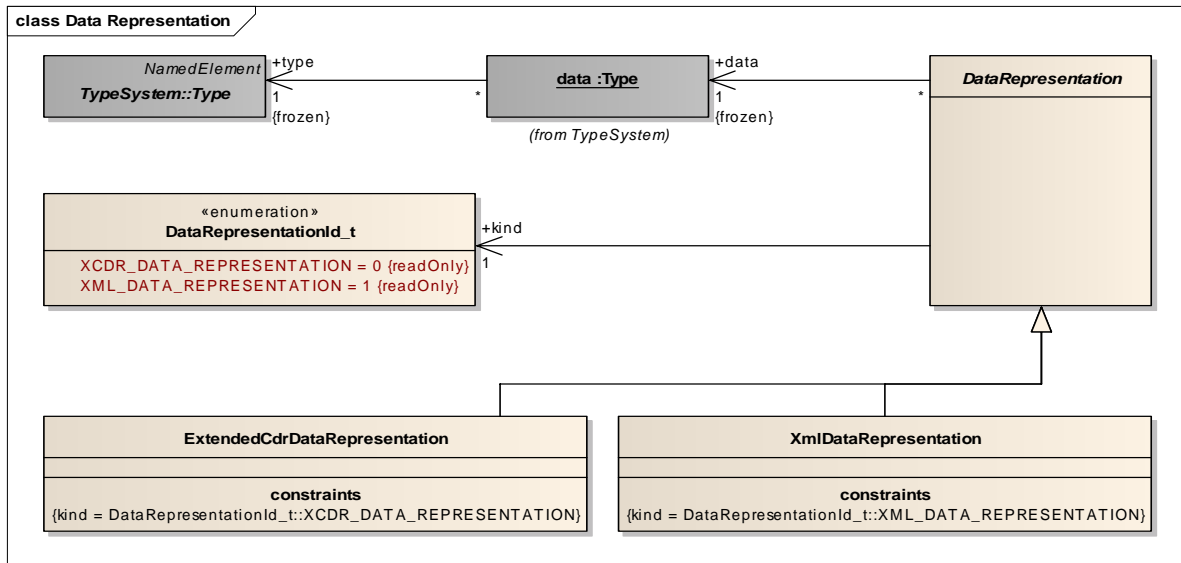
class Data Representation

NamedElement
TypeSystem::Type

+type
1
{frozen}

*

data :Type

(from TypeSystem)

+data
1
{frozen}

*

DataRepresentation

«enumeration»
DataRepresentationId_t

XCDR_DATA_REPRESENTATION = 0 {readOnly}
XML_DATA_REPRESENTATION = 1 {readOnly}

+kind
1

ExtendedCdrDataRepresentation

constraints
{kind = DataRepresentationId_t::XCDR_DATA_REPRESENTATION}

XmlDataRepresentation

constraints
{kind = DataRepresentationId_t::XML_DATA_REPRESENTATION}